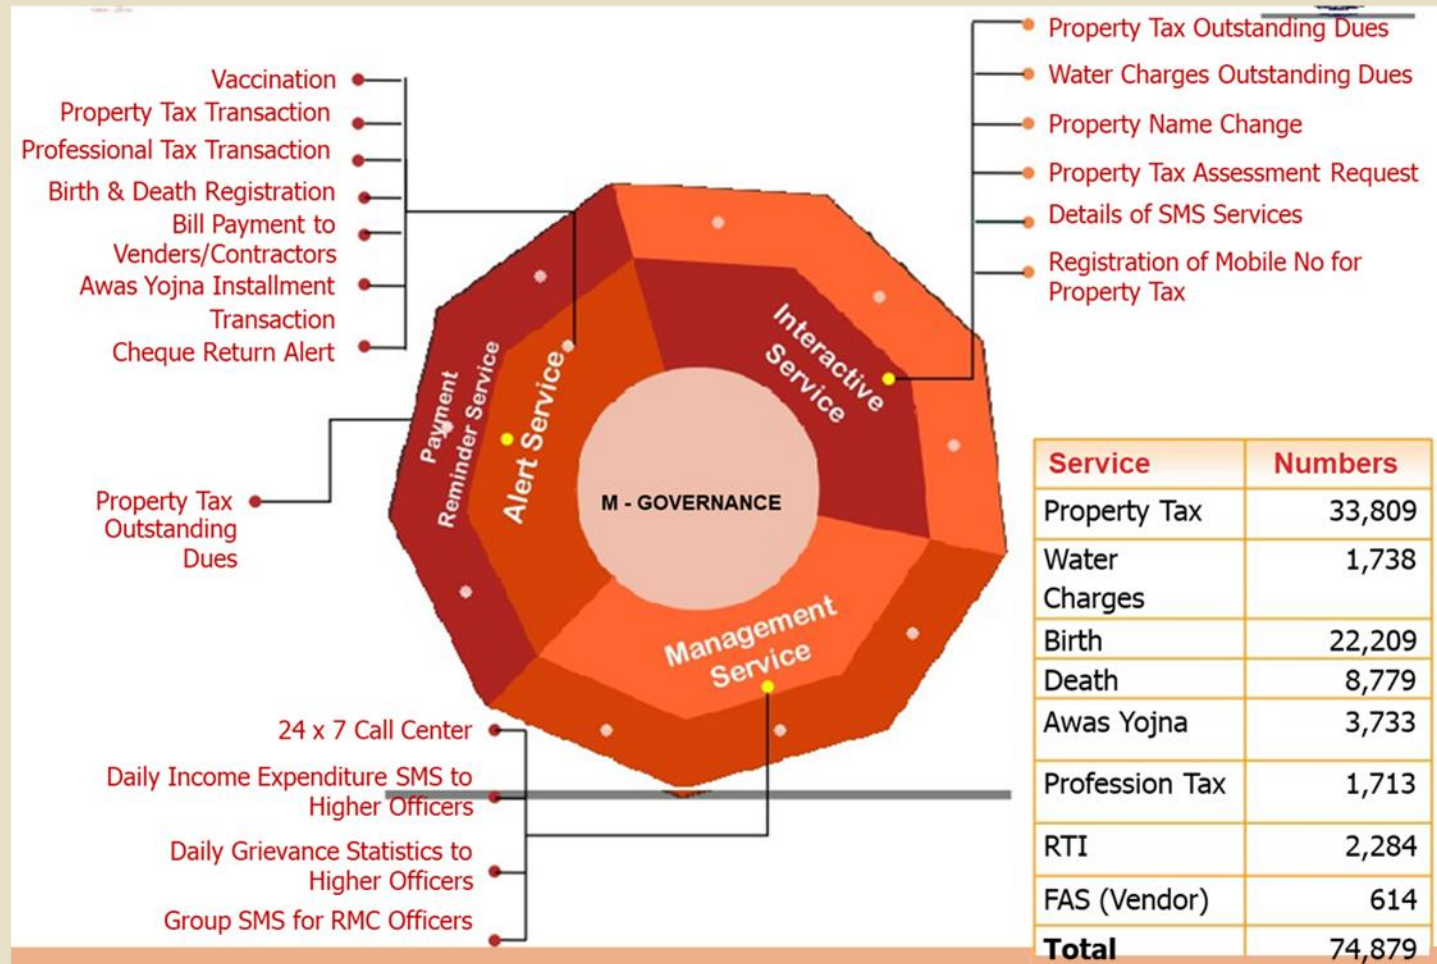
Vaccination
Property Tax Transaction
Professional Tax Transaction
Birth & Death Registration
Bill Payment to Venders/Contractors
Awas Yojna Installment Transaction
Cheque Return Alert

Property Tax Outstanding Dues
Water Charges Outstanding Dues
Property Name Change
Property Tax Assessment Request
Details of SMS Services
Registration of Mobile No for Property Tax

Payment Reminder Service
Alert Service
Interactive Service
M - GOVERNANCE
Management Service

Property Tax Outstanding Dues

24 x 7 Call Center
Daily Income Expenditure SMS to Higher Officers
Daily Grievance Statistics to Higher Officers
Group SMS for RMC Officers

| Service | Numbers |
|---|---|
| Property Tax | 33,809 |
| Water Charges | 1,738 |
| Birth | 22,209 |
| Death | 8,779 |
| Awas Yojna | 3,733 |
| Profession Tax | 1,713 |
| RTI | 2,284 |
| FAS (Vendor) | 614 |
| Total | 74,879 |